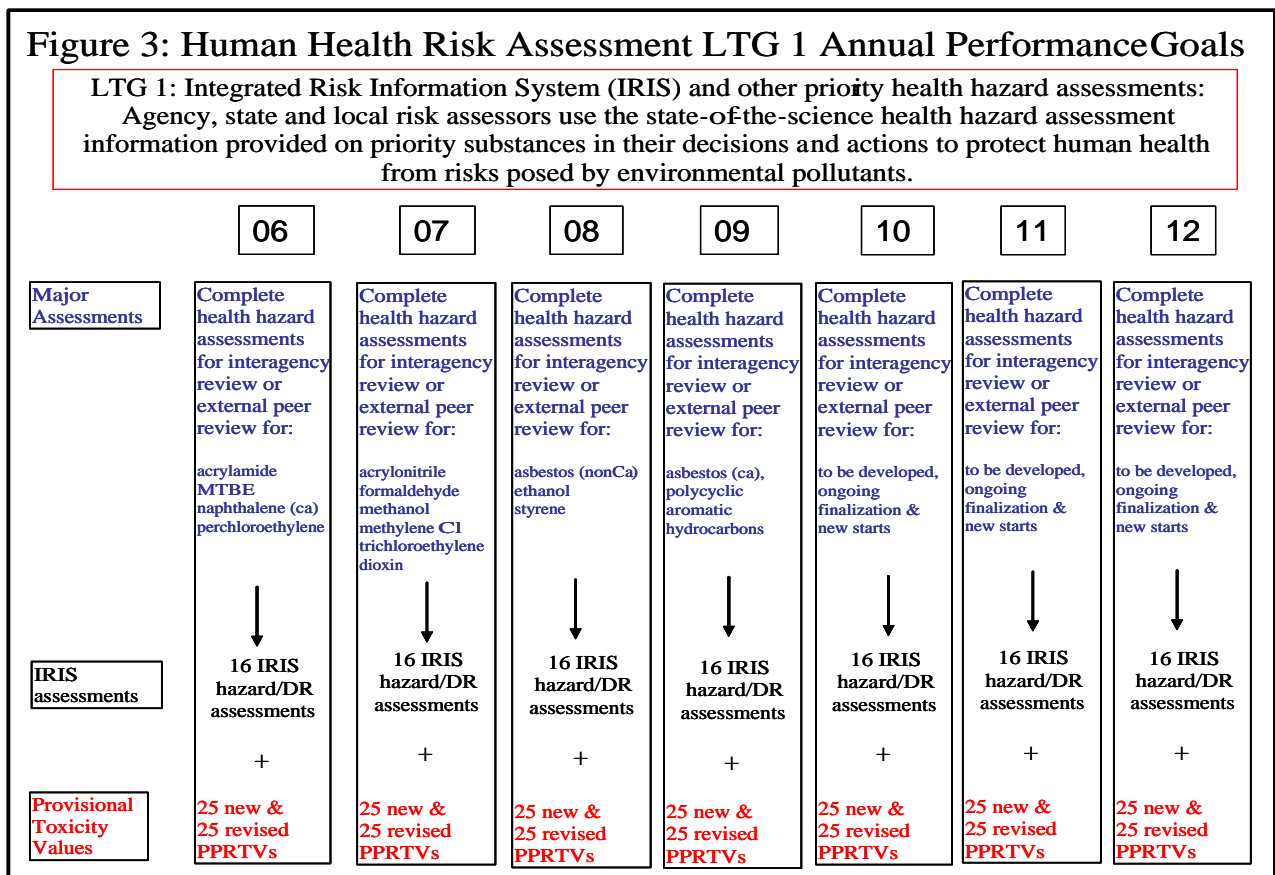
Figure 3: Human Health Risk Assessment LTG 1 Annual PerformanceGoals

LTG 1: Integrated Risk Information System (IRIS) and other priority health hazard assessments: Agency, state and local risk assessors use the state-of-the-science health hazard assessment information provided on priority substances in their decisions and actions to protect human health from risks posed by environmental pollutants.

| | 06 | 07 | 08 | 09 | 10 | 11 | 12 |
|---|---|---|---|---|---|---|---|
| Major Assessments | Complete health hazard assessments for interagency review or external peer review for: acrylamide MTBE naphthalene (ca) perchloroethylene | Complete health hazard assessments for interagency review or external peer review for: acrylonitrile formaldehyde methanol methylene Cl trichloroethylene dioxin | Complete health hazard assessments for interagency review or external peer review for: asbestos (nonCa) ethanol styrene | Complete health hazard assessments for interagency review or external peer review for: asbestos (ca), polycyclic aromatic hydrocarbons | Complete health hazard assessments for interagency review or external peer review for: to be developed, ongoing finalization & new starts | Complete health hazard assessments for interagency review or external peer review for: to be developed, ongoing finalization & new starts | Complete health hazard assessments for interagency review or external peer review for: to be developed, ongoing finalization & new starts |
| IRIS assessments | 16 IRIS hazard/DR assessments + | 16 IRIS hazard/DR assessments + | 16 IRIS hazard/DR assessments + | 16 IRIS hazard/DR assessments + | 16 IRIS hazard/DR assessments + | 16 IRIS hazard/DR assessments + | 16 IRIS hazard/DR assessments + |
| Provisional Toxicity Values | 25 new & 25 revised PPRTVs | 25 new & 25 revised PPRTVs | 25 new & 25 revised PPRTVs | 25 new & 25 revised PPRTVs | 25 new & 25 revised PPRTVs | 25 new & 25 revised PPRTVs | 25 new & 25 revised PPRTVs |